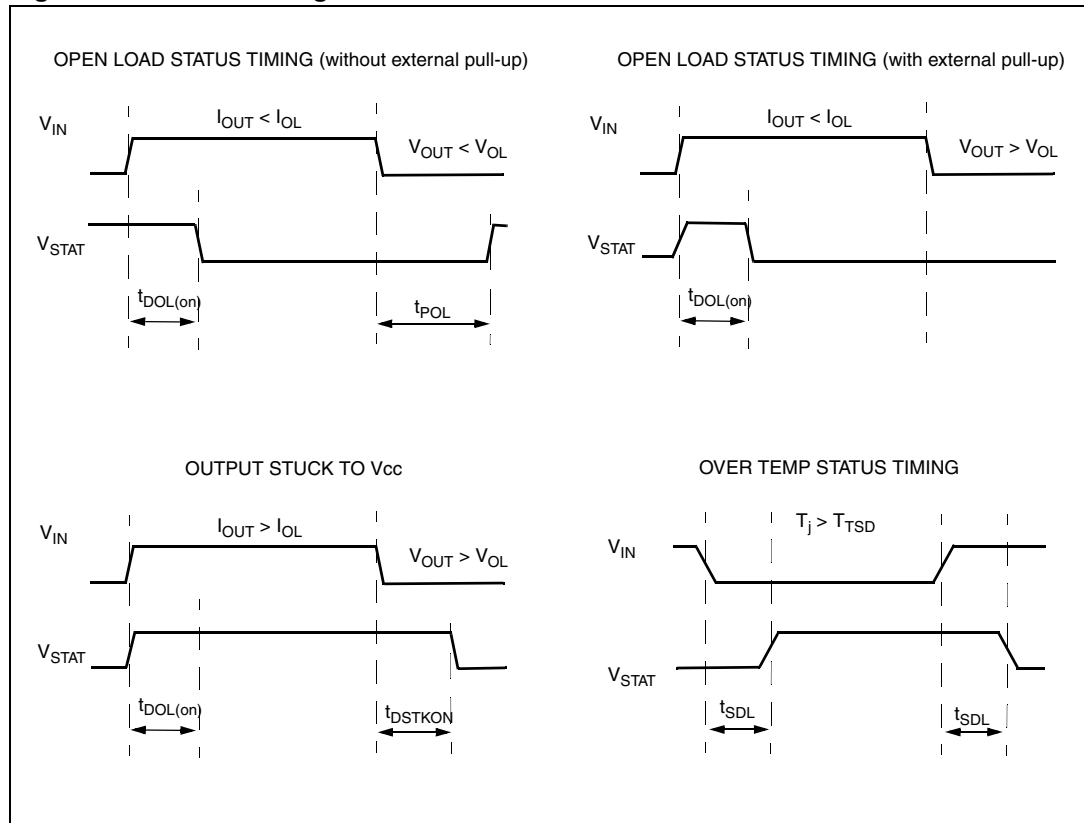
OPEN LOAD STATUS TIMING (without external pull-up)

$V_{IN}$

$I_{OUT} < I_{OL}$

$V_{OUT} < V_{OL}$

$V_{STAT}$

$t_{DOL(on)}$

$t_{POL}$

OPEN LOAD STATUS TIMING (with external pull-up)

$V_{IN}$

$I_{OUT} < I_{OL}$

$V_{OUT} > V_{OL}$

$V_{STAT}$

$t_{DOL(on)}$

OUTPUT STUCK TO Vcc

$V_{IN}$

$I_{OUT} > I_{OL}$

$V_{OUT} > V_{OL}$

$V_{STAT}$

$t_{DOL(on)}$

$t_{DSTKON}$

OVER TEMP STATUS TIMING

$T_j > T_{TSD}$

$V_{IN}$

$V_{STAT}$

$t_{SDL}$

$t_{SDL}$